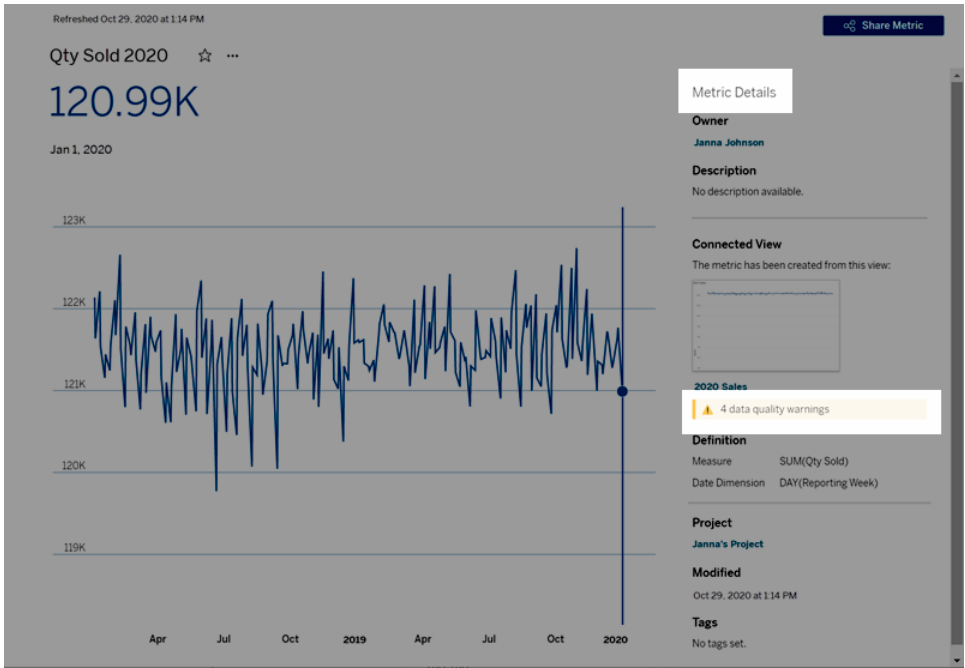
Refreshed Oct 29, 2020 at 1:14 PM

Share Metric

Qty Sold 2020 ☆ ···

120.99K

Jan 1, 2020

123K

122K

121K

120K

119K

Apr Jul Oct 2019 Apr Jul Oct 2020

Metric Details

Owner

Janna Johnson

Description

No description available.

Connected View

The metric has been created from this view:

2020 Sales

4 data quality warnings

Definition

Measure SUM(Qty Sold)

Date Dimension DAY(Reporting Week)

Project

Janna's Project

Modified

Oct 29, 2020 at 1:14 PM

Tags

No tags set.